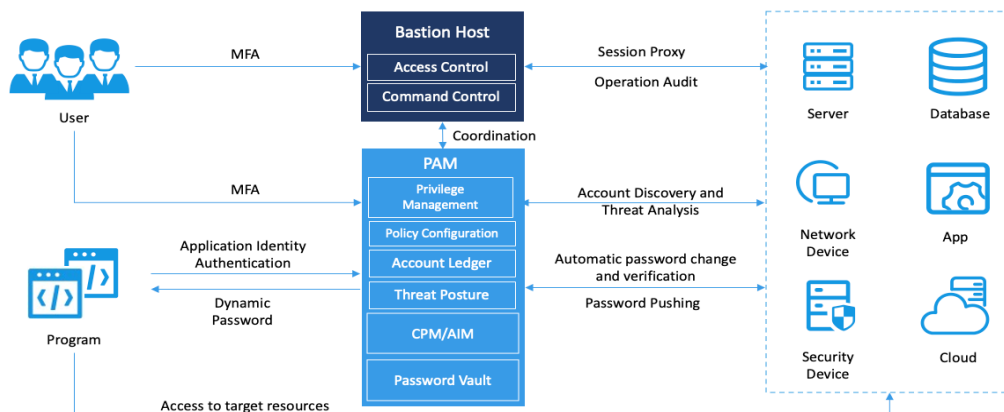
User

MFA

Bastion Host
Access Control
Command Control

Session Proxy
Operation Audit

Server
Database

Coordination

PAM
Privilege Management
Policy Configuration
Account Ledger
Threat Posture
CPM/AIM
Password Vault

MFA

Account Discovery and Threat Analysis

Network Device
App

Application Identity Authentication

Automatic password change and verification

Dynamic Password

Password Pushing

Program

Security Device
Cloud

Access to target resources